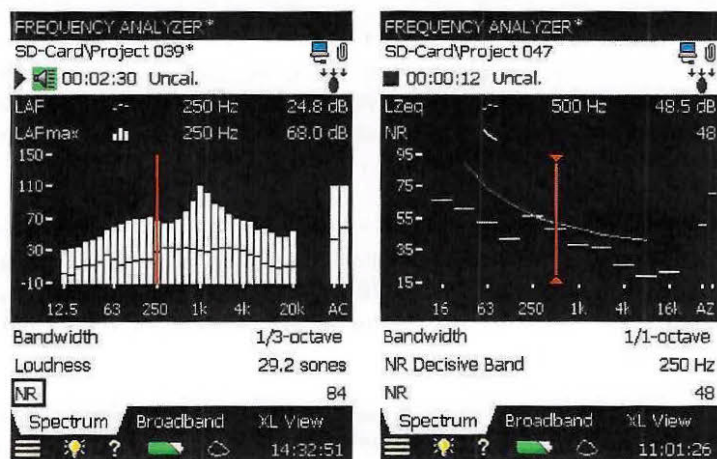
FREQUENCY ANALYZER *
SD-Card\Project 039*
00:02:30 Uncal.
LAF -.- 250 Hz 24.8 dB
LAFmax 250 Hz 68.0 dB
150-
110-
70-
30-
-10-
12.5 63 250 1k 4k 20k AC
Bandwidth 1/3-octave
Loudness 29.2 sones
NR 84
Spectrum Broadband XL View
? 14:32:51

FREQUENCY ANALYZER *
SD-Card\Project 047
00:00:12 Uncal.
LZeq -.- 500 Hz 48.5 dB
NR 48
95-
75-
55-
35-
15-
16 63 250 1k 4k 16k AZ
Bandwidth 1/1-octave
NR Decisive Band 250 Hz
NR 48
Spectrum Broadband XL View
? 11:01:26